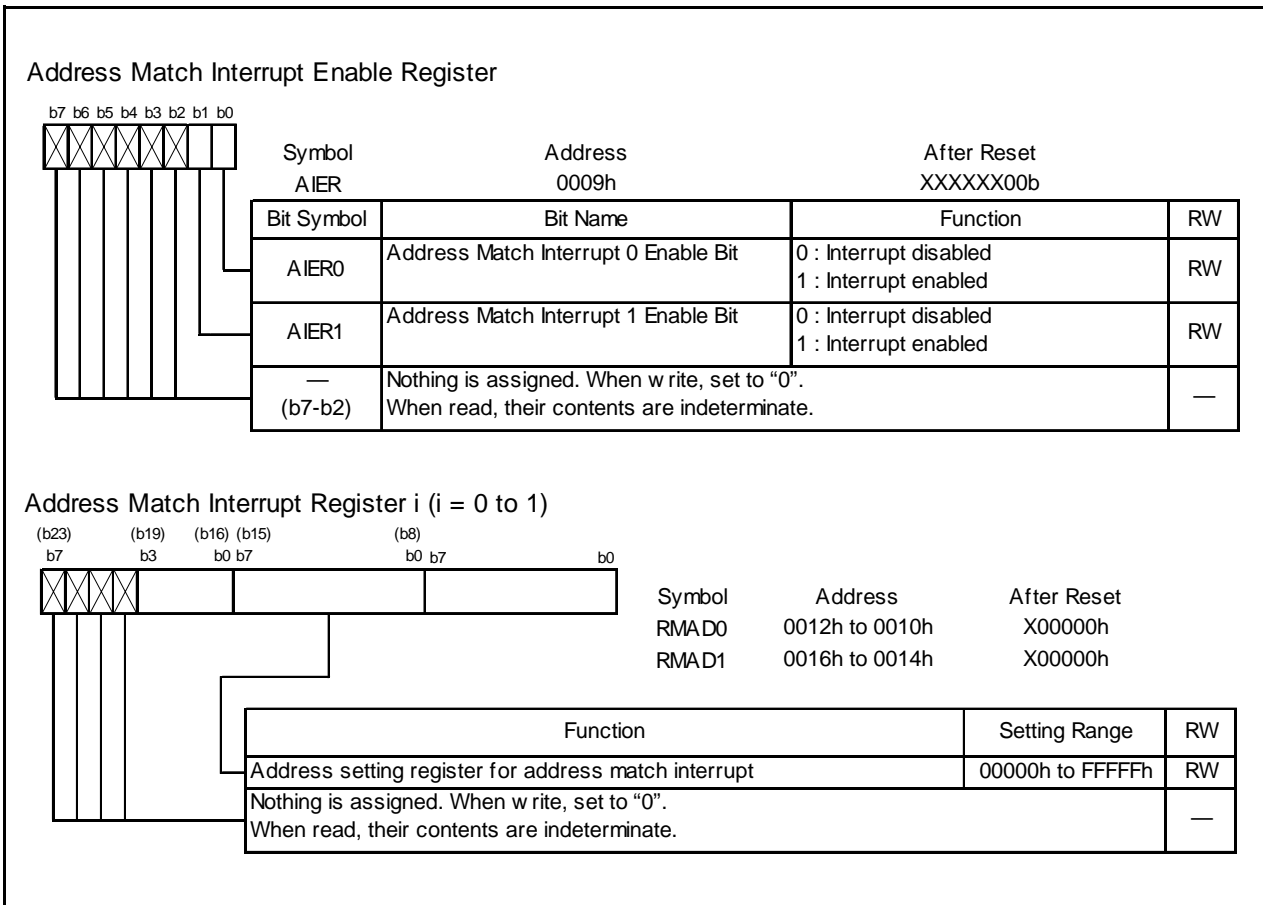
Address Match Interrupt Enable Register

b7 b6 b5 b4 b3 b2 b1 b0

Symbol AIER
Address 0009h
After Reset XXXXXX00b

| Bit Symbol | Bit Name | Function | RW |
|---|---|---|---|
| AIER0 | Address Match Interrupt 0 Enable Bit | 0 : Interrupt disabled<br>1 : Interrupt enabled | RW |
| AIER1 | Address Match Interrupt 1 Enable Bit | 0 : Interrupt disabled<br>1 : Interrupt enabled | RW |
| —<br>(b7-b2) | Nothing is assigned. When w rite, set to "0".<br>When read, their contents are indeterminate. | | — |

Address Match Interrupt Register i (i = 0 to 1)

(b23) b7 (b19) b3 (b16) b0 (b15) b7 (b8) b0 b7 b0

| Symbol | Address | After Reset |
|---|---|---|
| RMAD0 | 0012h to 0010h | X00000h |
| RMAD1 | 0016h to 0014h | X00000h |

| Function | Setting Range | RW |
|---|---|---|
| Address setting register for address match interrupt | 00000h to FFFFFh | RW |
| Nothing is assigned. When w rite, set to "0".<br>When read, their contents are indeterminate. | | — |